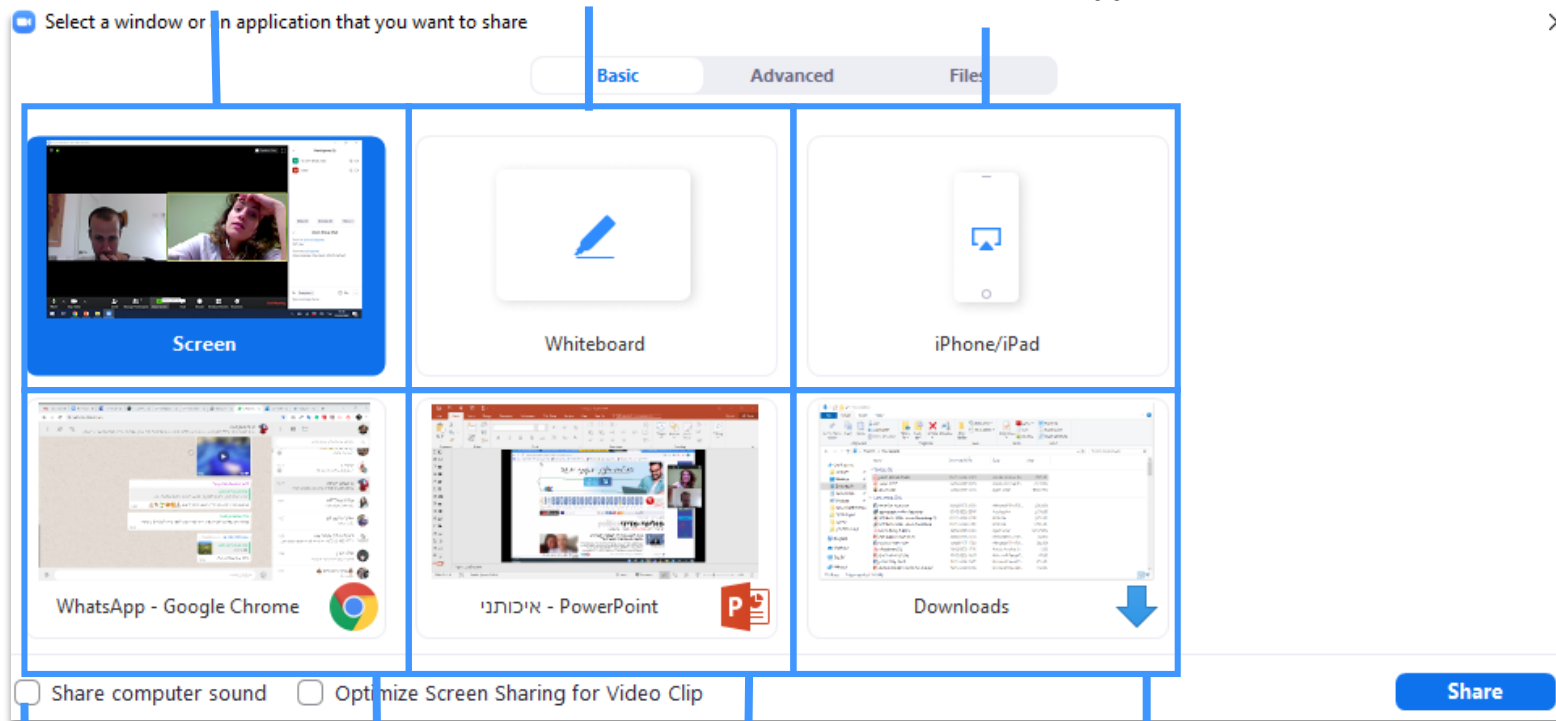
Select a window or an application that you want to share

Basic
Advanced
Files

Screen

Whiteboard

iPhone/iPad

WhatsApp - Google Chrome

איכותני - PowerPoint

Downloads

Share computer sound
Optimize Screen Sharing for Video Clip

Share